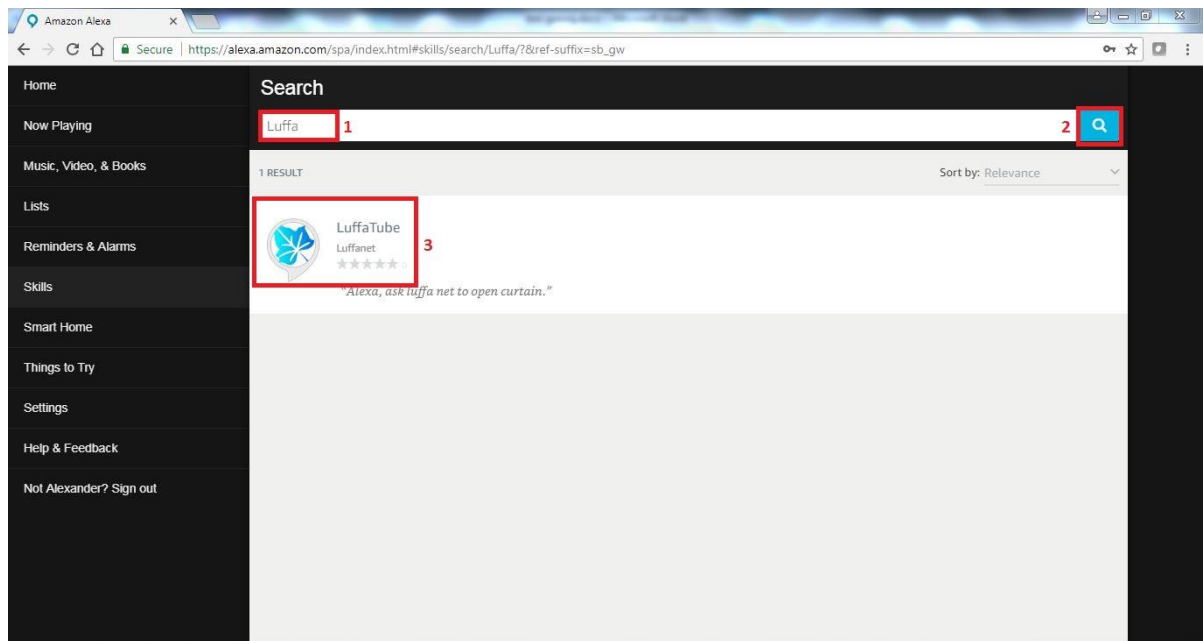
Amazon Alexa ×

Secure | https://alexa.amazon.com/spa/index.html#skills/search/Luffa/?&ref-suffix=sb_gw

Home

Now Playing

Music, Video, & Books

Lists

Reminders & Alarms

Skills

Smart Home

Things to Try

Settings

Help & Feedback

Not Alexander? Sign out

Search

Luffa 1

2

1 RESULT

Sort by: Relevance

LuffaTube

Luffanet

3

"Alexa, ask luffa net to open curtain."